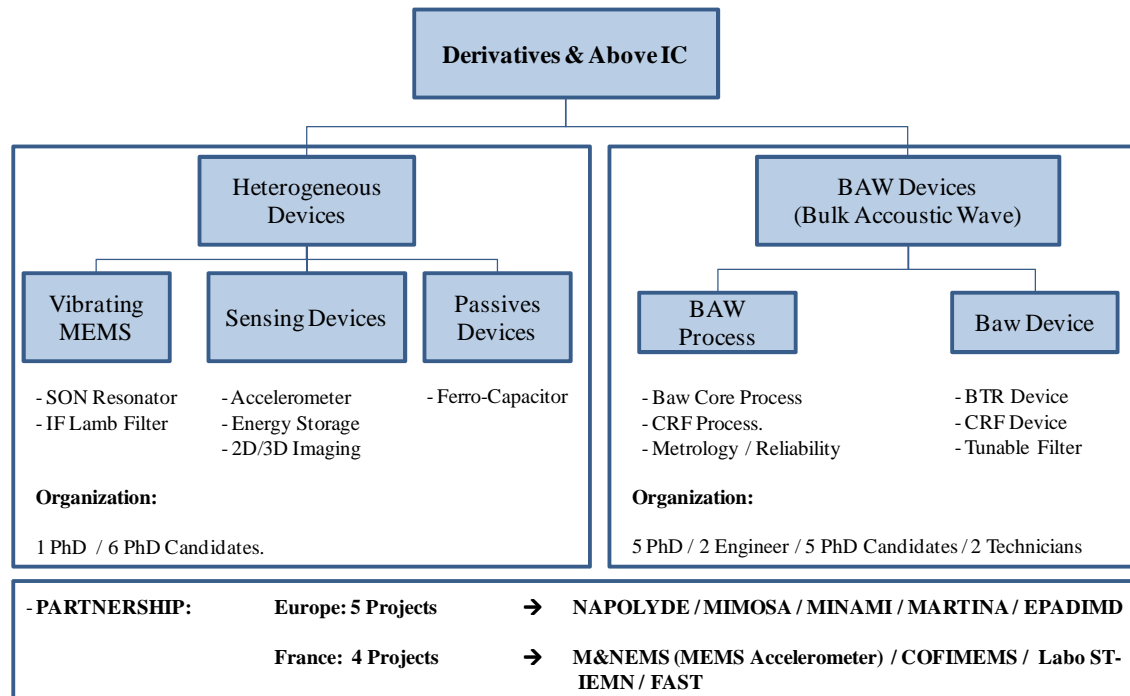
Derivatives & Above IC

Heterogeneous Devices

Vibrating MEMS

Sensing Devices

Passives Devices

- SON Resonator
- IF Lamb Filter

- Accelerometer
- Energy Storage
- 2D/3D Imaging

- Ferro-Capacitor

Organization:

1 PhD / 6 PhD Candidates.

BAW Devices (Bulk Accoustic Wave)

BAW Process

Baw Device

- Baw Core Process
- CRF Process.
- Metrology / Reliability

- BTR Device
- CRF Device
- Tunable Filter

Organization:

5 PhD / 2 Engineer / 5 PhD Candidates / 2 Technicians

- PARTNERSHIP: Europe: 5 Projects → NAPOLYDE / MIMOSA / MINAMI / MARTINA / EPADIMD

France: 4 Projects → M&NEMS (MEMS Accelerometer) / COFIMEMS / Labo ST-IEMN / FAST